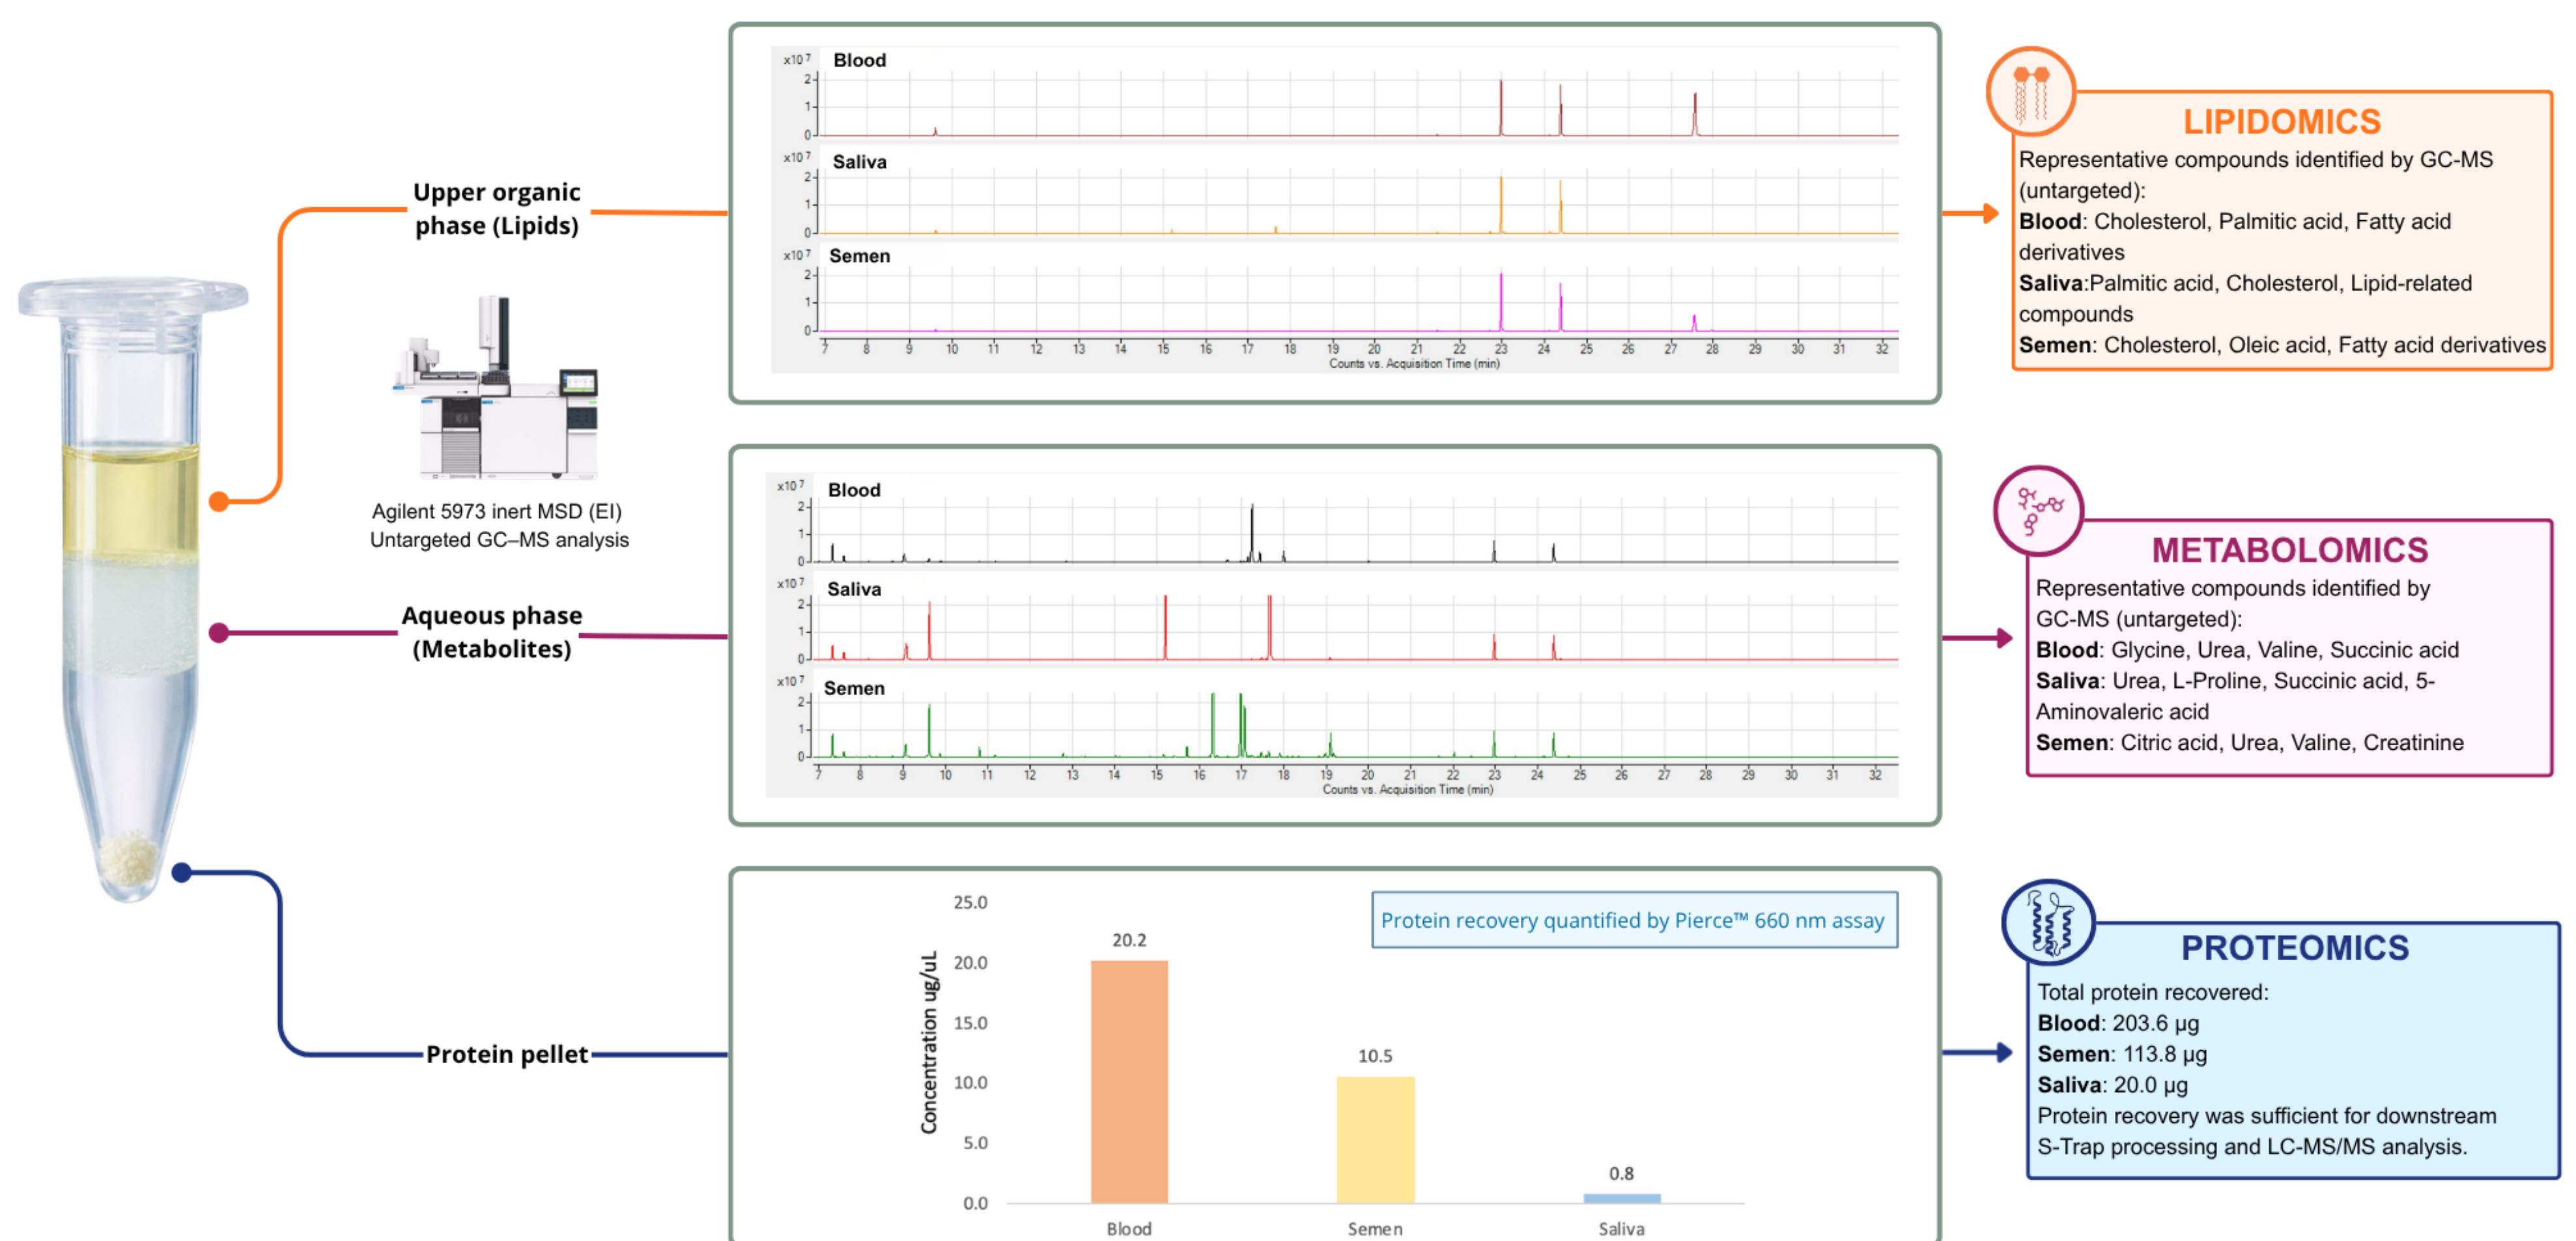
Upper organic phase (Lipids)

Agilent 5973 inert MSD (EI)
Untargeted GC–MS analysis

Aqueous phase (Metabolites)

Protein pellet

x10 7 Blood
2
1
0
x10 7 Saliva
2
1
0
x10 7 Semen
2
1
0
7 8 9 10 11 12 13 14 15 16 17 18 19 20 21 22 23 24 25 26 27 28 29 30 31 32
Counts vs. Acquisition Time (min)

x10 7 Blood
2
1
0
x10 7 Saliva
2
1
0
x10 7 Semen
2
1
0
7 8 9 10 11 12 13 14 15 16 17 18 19 20 21 22 23 24 25 26 27 28 29 30 31 32
Counts vs. Acquisition Time (min)

Protein recovery quantified by Pierce™ 660 nm assay

Concentration ug/uL
25.0
20.0
15.0
10.0
5.0
0.0
20.2
10.5
0.8
Blood
Semen
Saliva

LIPIDOMICS
Representative compounds identified by GC-MS (untargeted):
**Blood**: Cholesterol, Palmitic acid, Fatty acid derivatives
**Saliva**:Palmitic acid, Cholesterol, Lipid-related compounds
**Semen**: Cholesterol, Oleic acid, Fatty acid derivatives

METABOLOMICS
Representative compounds identified by GC-MS (untargeted):
**Blood**: Glycine, Urea, Valine, Succinic acid
**Saliva**: Urea, L-Proline, Succinic acid, 5-Aminovaleric acid
**Semen**: Citric acid, Urea, Valine, Creatinine

PROTEOMICS
Total protein recovered:
**Blood**: 203.6 μg
**Semen**: 113.8 μg
**Saliva**: 20.0 μg
Protein recovery was sufficient for downstream S-Trap processing and LC-MS/MS analysis.